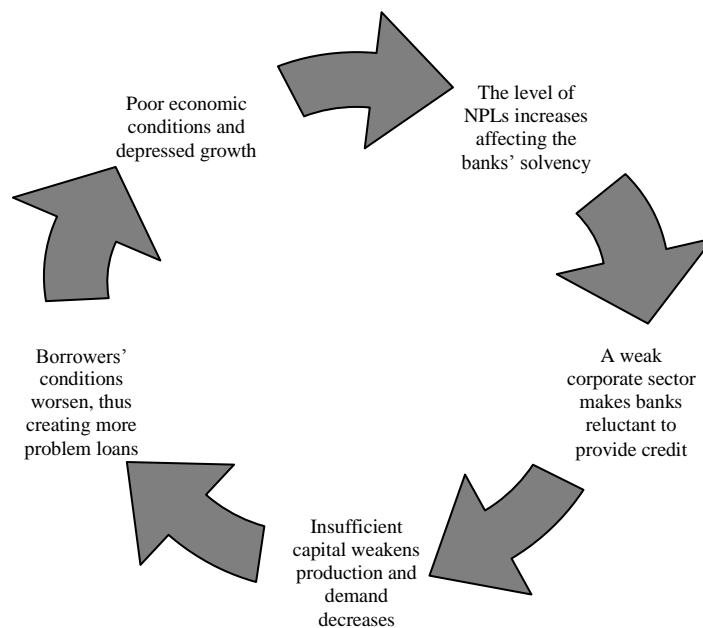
Poor economic conditions and depressed growth

The level of NPLs increases affecting the banks' solvency

A weak corporate sector makes banks reluctant to provide credit

Insufficient capital weakens production and demand decreases

Borrowers' conditions worsen, thus creating more problem loans